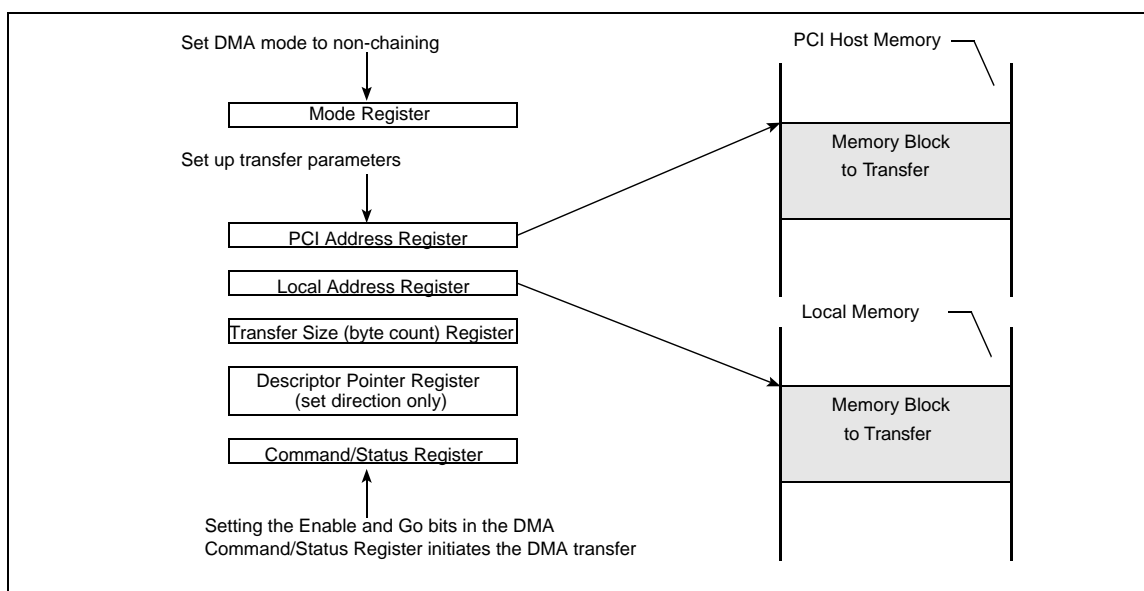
Set DMA mode to non-chaining

Mode Register

Set up transfer parameters

PCI Address Register

Local Address Register

Transfer Size (byte count) Register

Descriptor Pointer Register (set direction only)

Command/Status Register

Setting the Enable and Go bits in the DMA Command/Status Register initiates the DMA transfer

PCI Host Memory

Memory Block to Transfer

Local Memory

Memory Block to Transfer